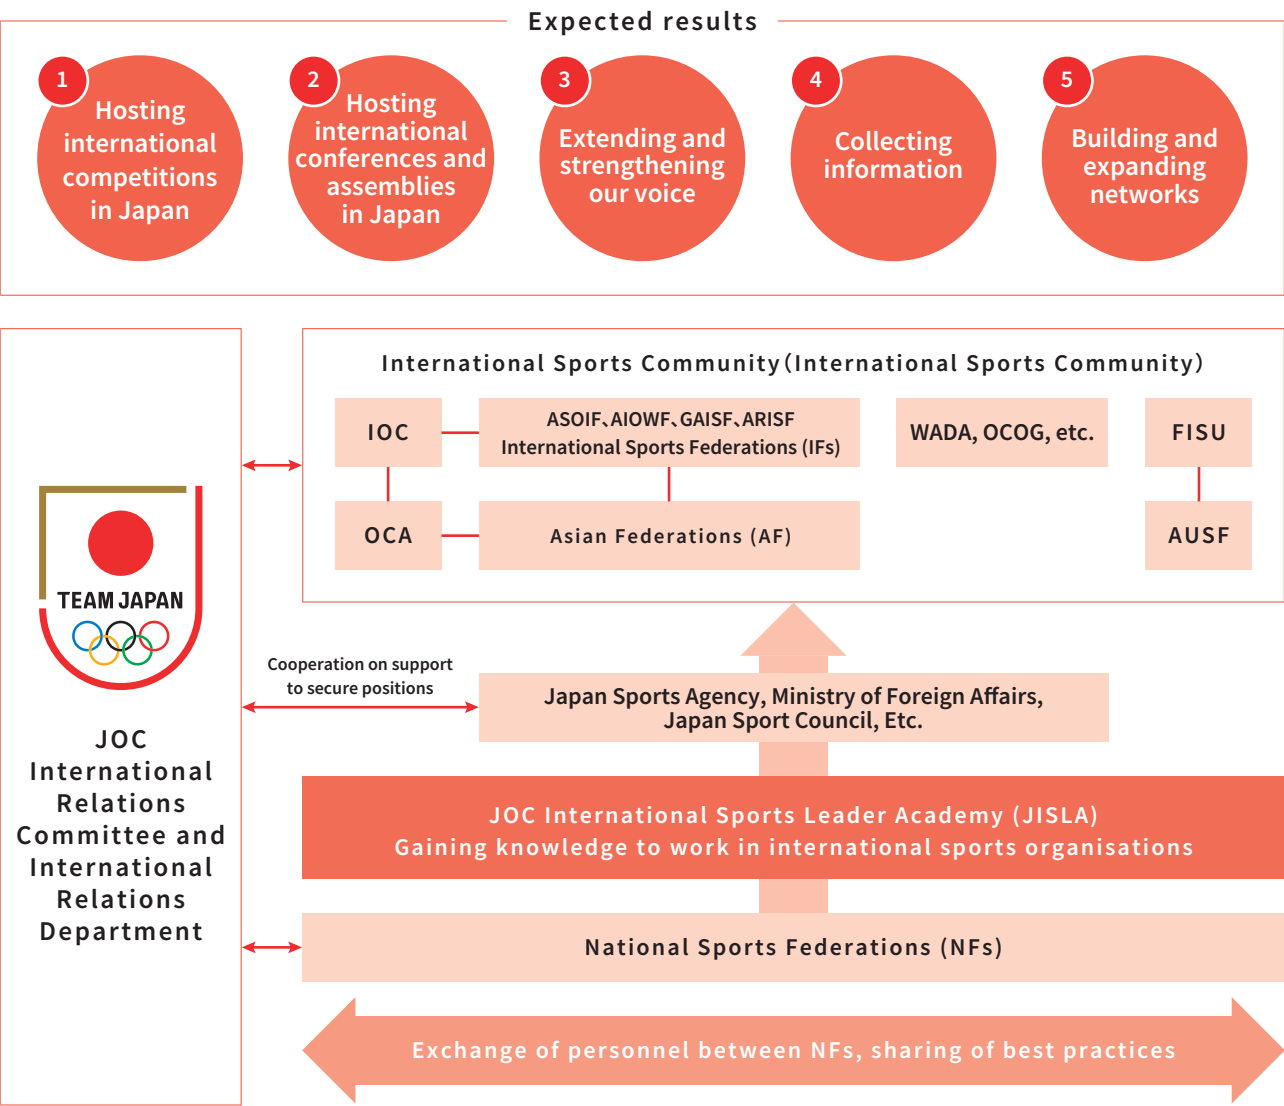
Expected results

1 Hosting international competitions in Japan

2 Hosting international conferences and assemblies in Japan

3 Extending and strengthening our voice

4 Collecting information

5 Building and expanding networks

TEAM JAPAN

JOC International Relations Committee and International Relations Department

International Sports Community (International Sports Community)

IOC

ASOIF、AIOWF、GAISF、ARISF International Sports Federations (IFs)

WADA, OCOG, etc.

FISU

OCA

Asian Federations (AF)

AUSF

Cooperation on support to secure positions

Japan Sports Agency, Ministry of Foreign Affairs, Japan Sport Council, Etc.

JOC International Sports Leader Academy (JISLA)
Gaining knowledge to work in international sports organisations

National Sports Federations (NFs)

Exchange of personnel between NFs, sharing of best practices